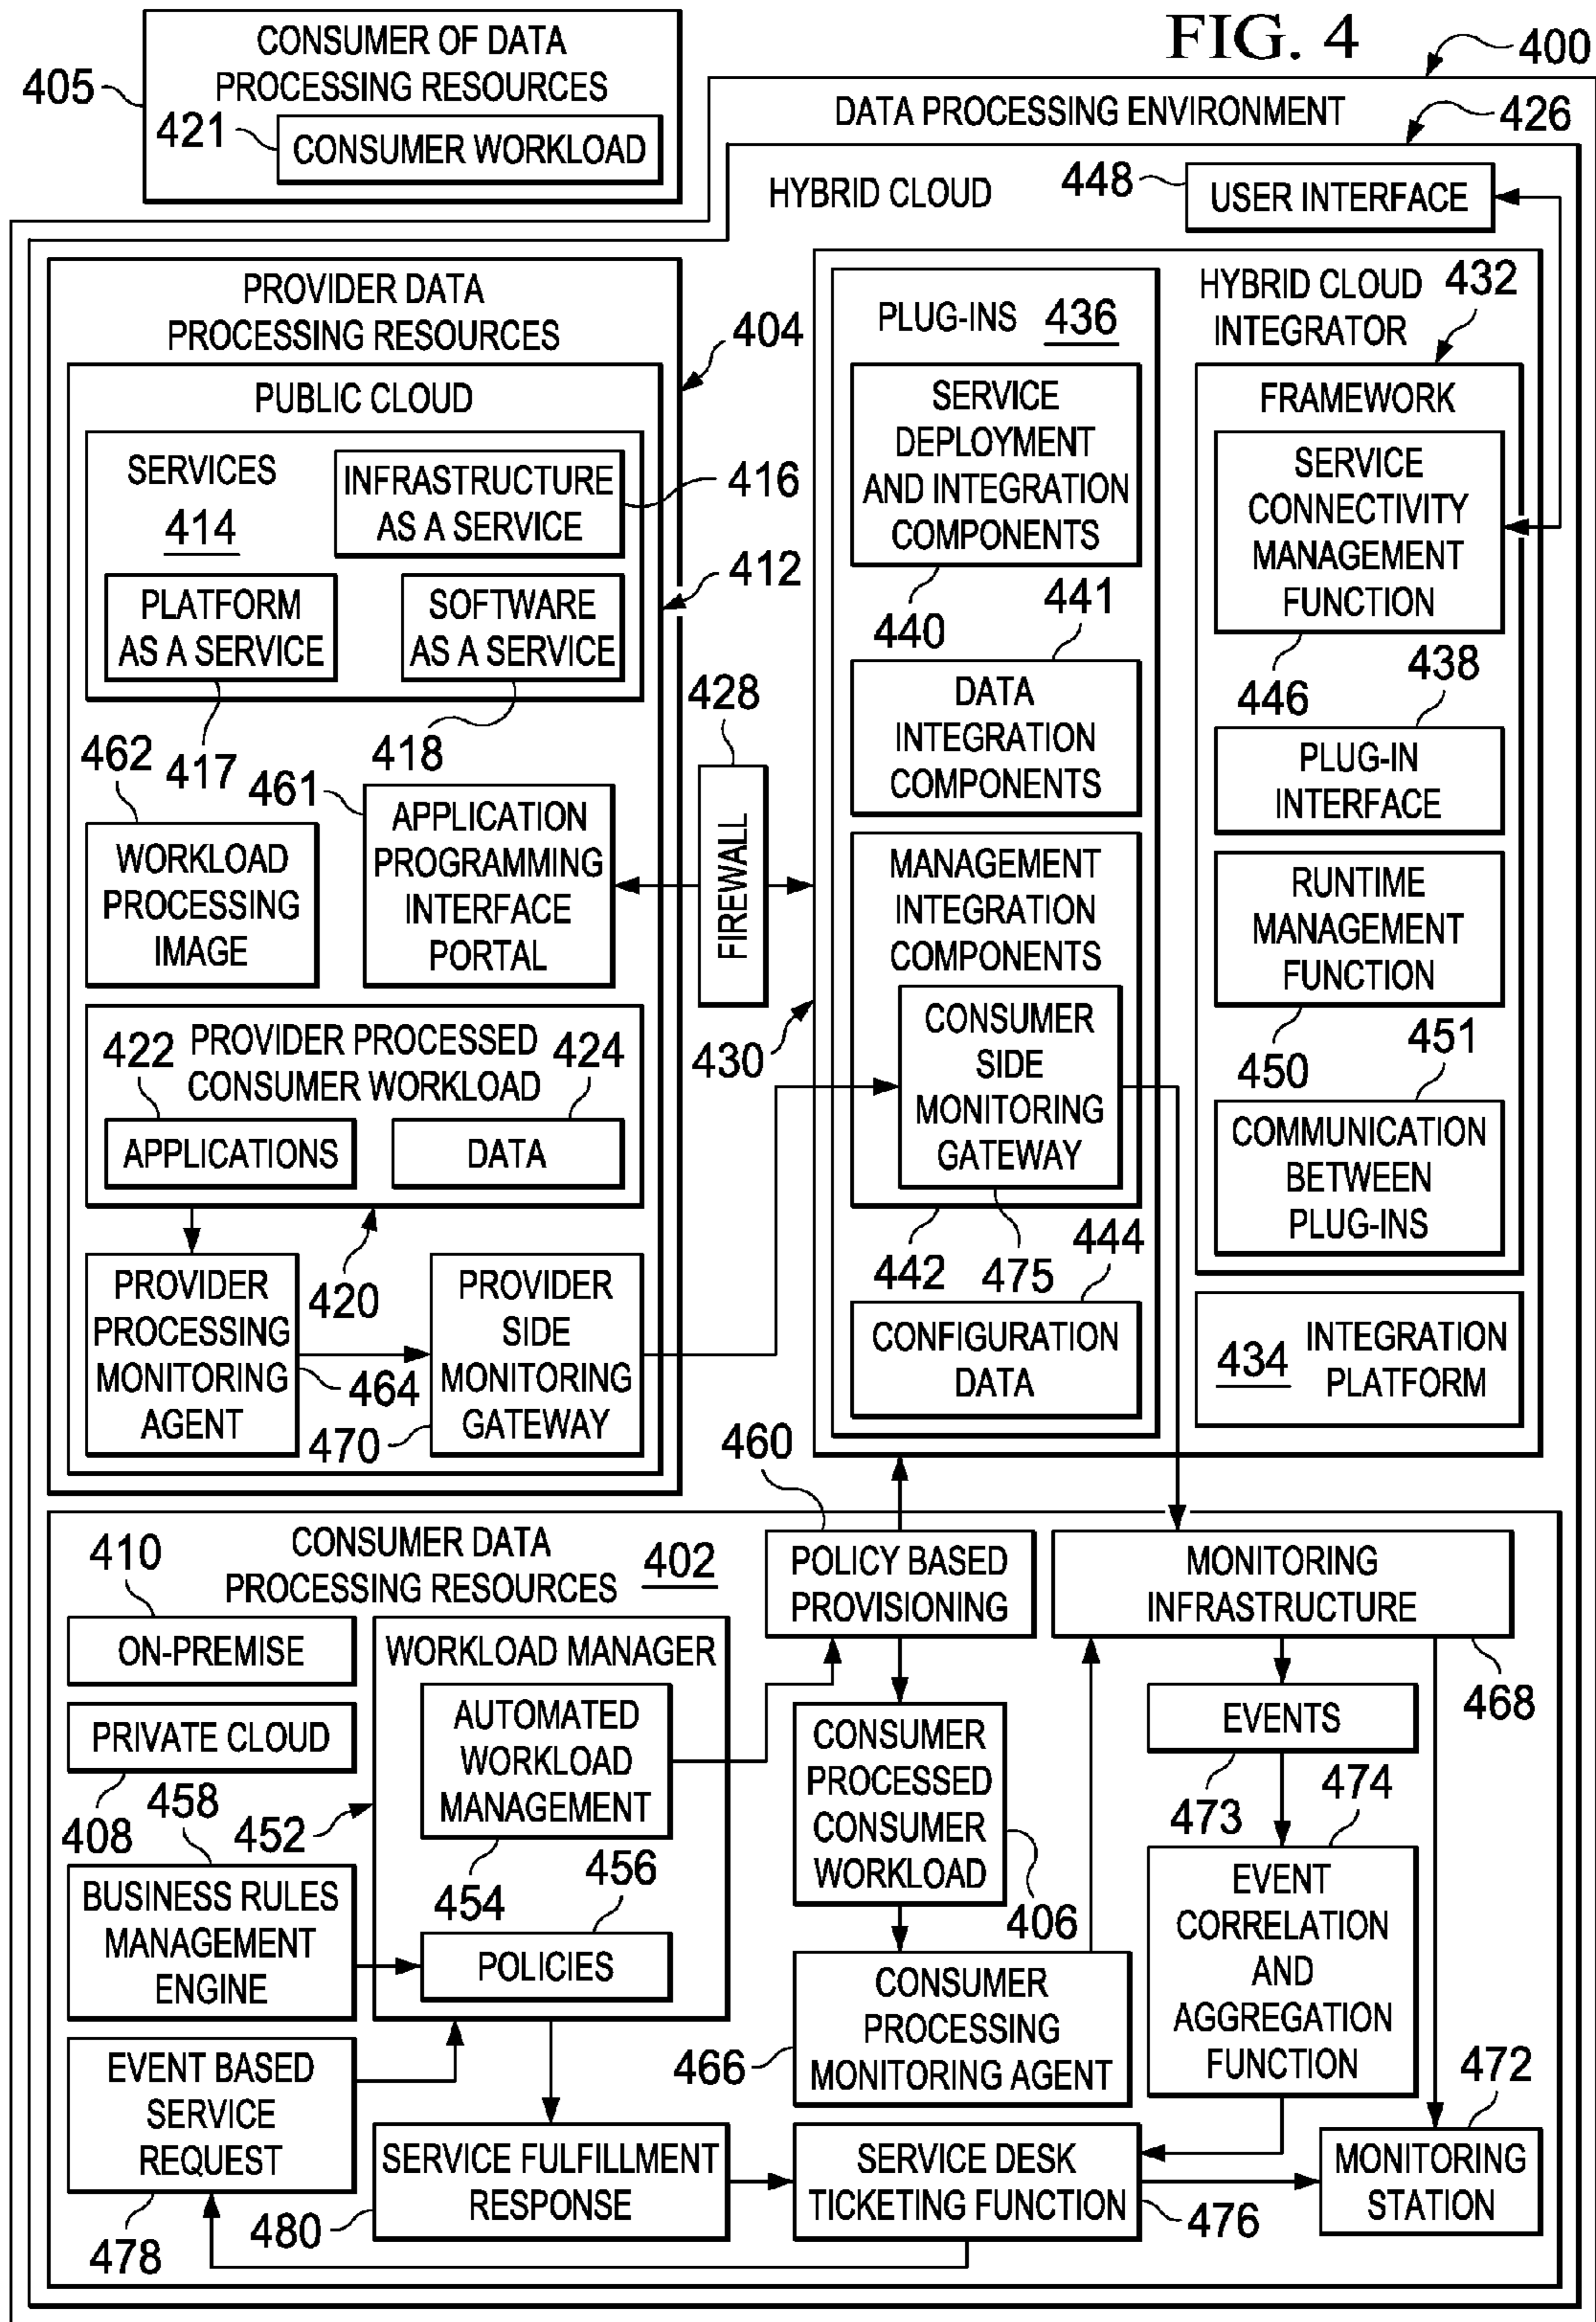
405 CONSUMER OF DATA PROCESSING RESOURCES
421 CONSUMER WORKLOAD

FIG. 4

400

DATA PROCESSING ENVIRONMENT

426

HYBRID CLOUD

448 USER INTERFACE

PROVIDER DATA PROCESSING RESOURCES

404

PUBLIC CLOUD

SERVICES 414

INFRASTRUCTURE AS A SERVICE

416

412

PLATFORM AS A SERVICE

SOFTWARE AS A SERVICE

462 417 461 418

WORKLOAD PROCESSING IMAGE

APPLICATION PROGRAMMING INTERFACE PORTAL

428

FIREWALL

430

422 PROVIDER PROCESSED CONSUMER WORKLOAD 424

APPLICATIONS

DATA

PROVIDER PROCESSING MONITORING AGENT

420

464

470

PROVIDER SIDE MONITORING GATEWAY

PLUG-INS 436

SERVICE DEPLOYMENT AND INTEGRATION COMPONENTS

440 441

DATA INTEGRATION COMPONENTS

MANAGEMENT INTEGRATION COMPONENTS

CONSUMER SIDE MONITORING GATEWAY

442 475 444

CONFIGURATION DATA

HYBRID CLOUD INTEGRATOR 432

FRAMEWORK

SERVICE CONNECTIVITY MANAGEMENT FUNCTION

446 438

PLUG-IN INTERFACE

RUNTIME MANAGEMENT FUNCTION

450 451

COMMUNICATION BETWEEN PLUG-INS

434 INTEGRATION PLATFORM

460

410 CONSUMER DATA PROCESSING RESOURCES 402

ON-PREMISE

PRIVATE CLOUD

408 458 452

WORKLOAD MANAGER

AUTOMATED WORKLOAD MANAGEMENT

454 456

POLICIES

BUSINESS RULES MANAGEMENT ENGINE

EVENT BASED SERVICE REQUEST

478

POLICY BASED PROVISIONING

CONSUMER PROCESSED CONSUMER WORKLOAD

406

CONSUMER PROCESSING MONITORING AGENT

466

SERVICE FULFILLMENT RESPONSE

480

SERVICE DESK TICKETING FUNCTION

476

MONITORING INFRASTRUCTURE

468

EVENTS

473 474

EVENT CORRELATION AND AGGREGATION FUNCTION

472

MONITORING STATION